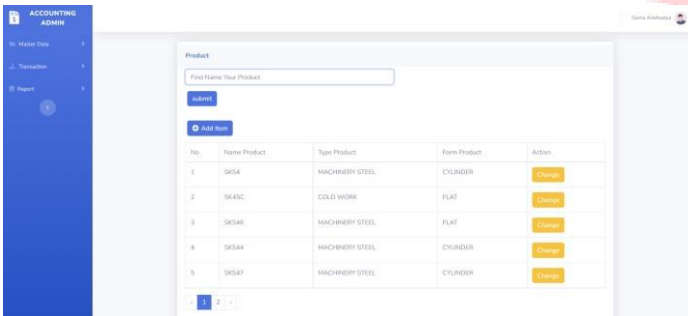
ACCOUNTING ADMIN

Master Data

Transaction

Report

Gama Anefaatya

Product

Find Name Your Product

submit

Add Item

| No. | Name Product | Type Product | Form Product | Action |
|---|---|---|---|---|
| 1 | SKS4 | MACHINERY STEEL | CYLINDER | Change |
| 2 | SK45C | COLD WORK | FLAT | Change |
| 3 | SKS46 | MACHINERY STEEL | FLAT | Change |
| 4 | SKS44 | MACHINERY STEEL | CYLINDER | Change |
| 5 | SKS47 | MACHINERY STEEL | CYLINDER | Change |

‹ 1 2 ›